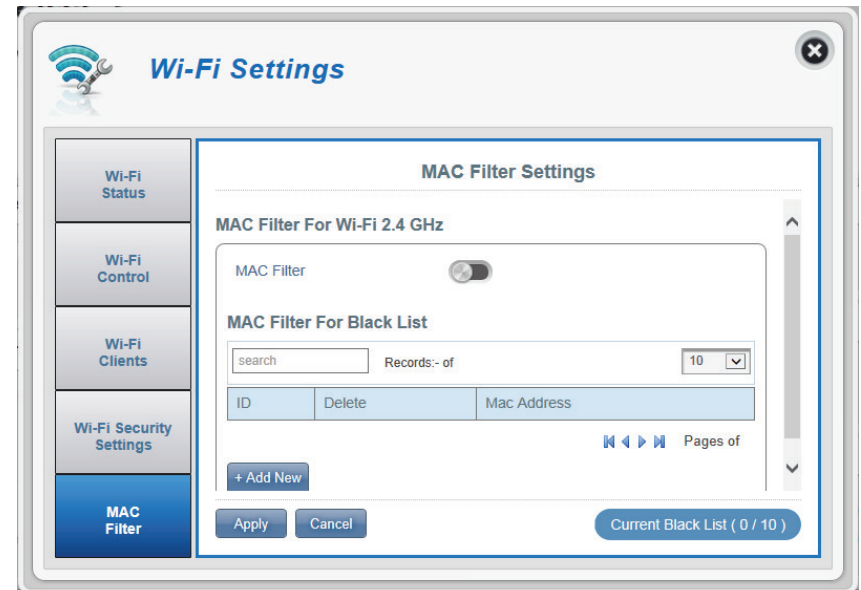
Wi-Fi Settings

Wi-Fi Status

Wi-Fi Control

Wi-Fi Clients

Wi-Fi Security Settings

MAC Filter

MAC Filter Settings

MAC Filter For Wi-Fi 2.4 GHz

MAC Filter

MAC Filter For Black List

search

Records:- of

10

| ID | Delete | Mac Address |
|---|---|---|

Pages of

+ Add New

Apply

Cancel

Current Black List ( 0 / 10 )